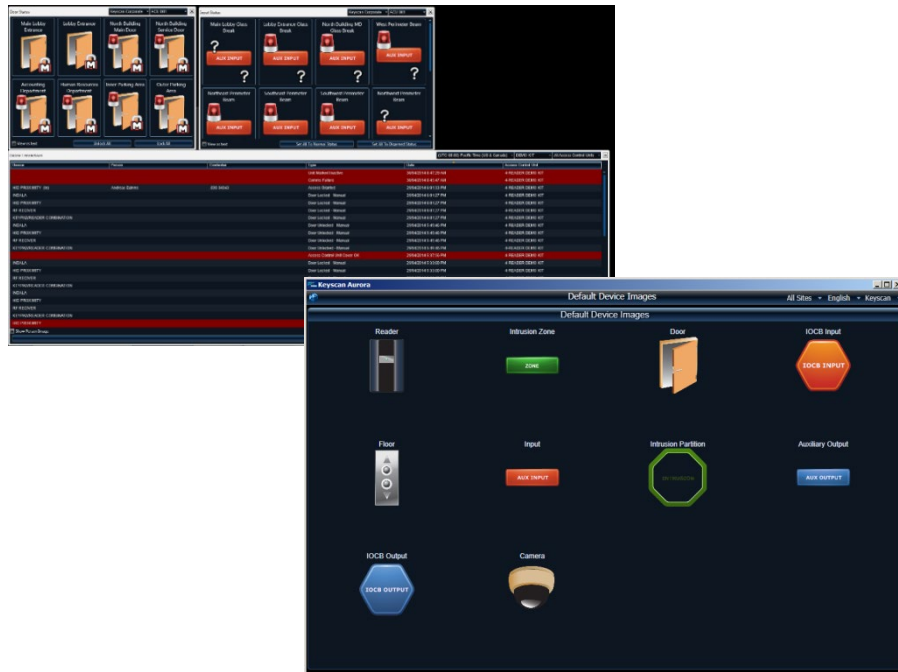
Door Status

Keyscan Corporate

ACU 001

Main Lobby Entrance

Lobby Entrance

North Building Main Door

North Building Service Door

Accounting Department

Human Resources Department

Front Parking Area

Outer Parking Area

Unlock All

Lock All

Input Status

Keyscan Corporate

ACU 001

Main Lobby Glass Break

Lobby Entrance Glass Break

North Building MD Glass Break

West Perimeter Beam

AUX INPUT

AUX INPUT

AUX INPUT

AUX INPUT

Northeast Perimeter Beam

Southeast Perimeter Beam

Southwest Perimeter Beam

Northwest Perimeter Beam

AUX INPUT

AUX INPUT

AUX INPUT

AUX INPUT

Set All To Normal Status

Set All To Reported Status

Name

Person

Credential

Type

Date

Access Control Unit

Keyscan Aurora

Default Device Images

All Sites

English

Keyscan

Default Device Images

Reader

Intrusion Zone

ZONE

Door

IOCB Input

IOCB INPUT

Floor

Input

AUX INPUT

Intrusion Partition

Auxiliary Output

AUX OUTPUT

IOCB Output

IOCB OUTPUT

Camera